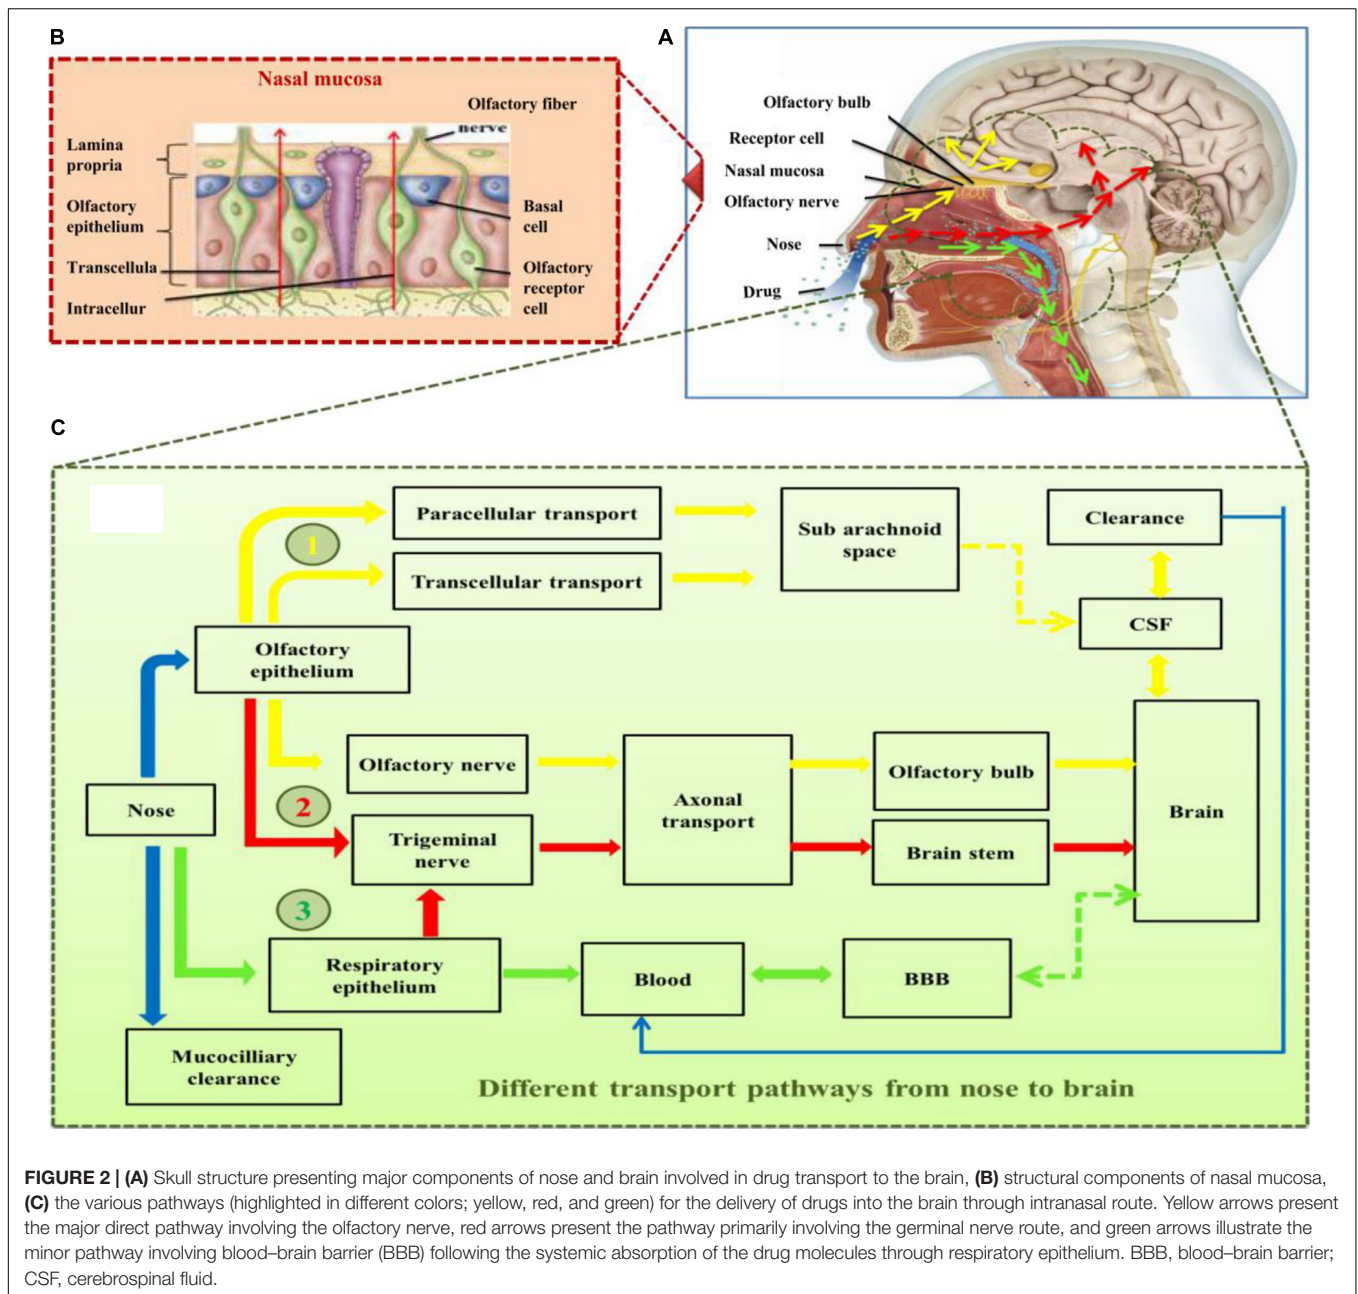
B

Nasal mucosa

Olfactory fiber nerve

Lamina propria

Olfactory epithelium

Transcellula

Intracellur

Basal cell

Olfactory receptor cell

A

Olfactory bulb

Receptor cell

Nasal mucosa

Olfactory nerve

Nose

Drug

C

Paracellular transport

Transcellular transport

1

Sub arachnoid space

Clearance

CSF

Olfactory epithelium

Olfactory nerve

Axonal transport

Olfactory bulb

Nose

2

Trigeminal nerve

Brain stem

Brain

3

Respiratory epithelium

Blood

BBB

Mucocilliary clearance

Different transport pathways from nose to brain

FIGURE 2 | (A) Skull structure presenting major components of nose and brain involved in drug transport to the brain, (B) structural components of nasal mucosa, (C) the various pathways (highlighted in different colors; yellow, red, and green) for the delivery of drugs into the brain through intranasal route. Yellow arrows present the major direct pathway involving the olfactory nerve, red arrows present the pathway primarily involving the germinal nerve route, and green arrows illustrate the minor pathway involving blood–brain barrier (BBB) following the systemic absorption of the drug molecules through respiratory epithelium. BBB, blood–brain barrier; CSF, cerebrospinal fluid.